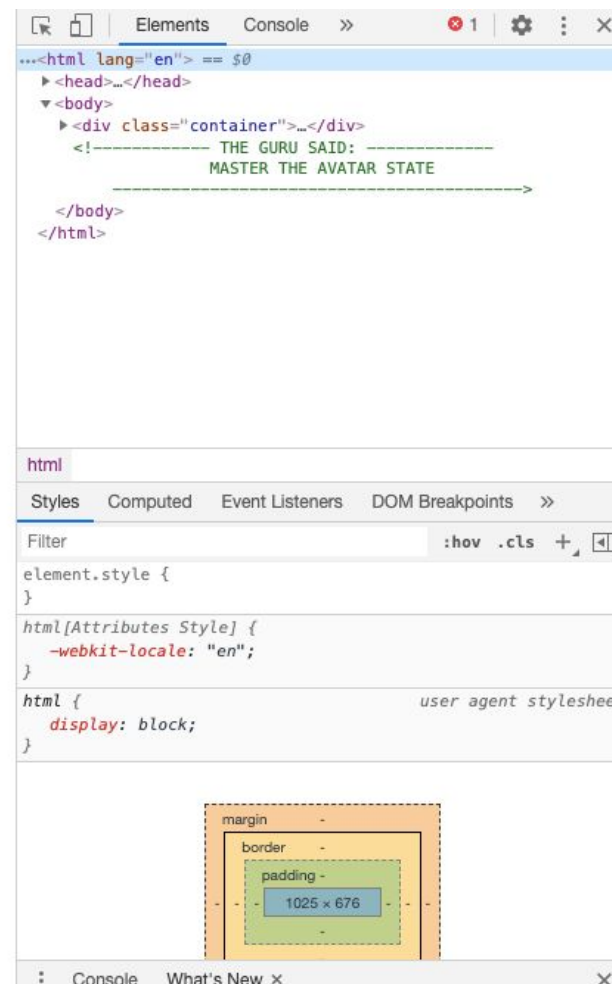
Elements Console » ⊗1 ⚙ ⋮ ✕

…<html lang="en"> == $0
▶<head>…</head>
▼<body>
▶<div class="container">…</div>
<!------------ THE GURU SAID: ------------
MASTER THE AVATAR STATE
------------------------------------------>
</body>
</html>

html

Styles Computed Event Listeners DOM Breakpoints »

Filter :hov .cls +

element.style {
}

html[Attributes Style] {
-webkit-locale: "en";
}

html { user agent styleshee
display: block;
}

margin -
border -
padding -
- - - 1025 × 676 - - -
-

⋮ Console What's New × ✕